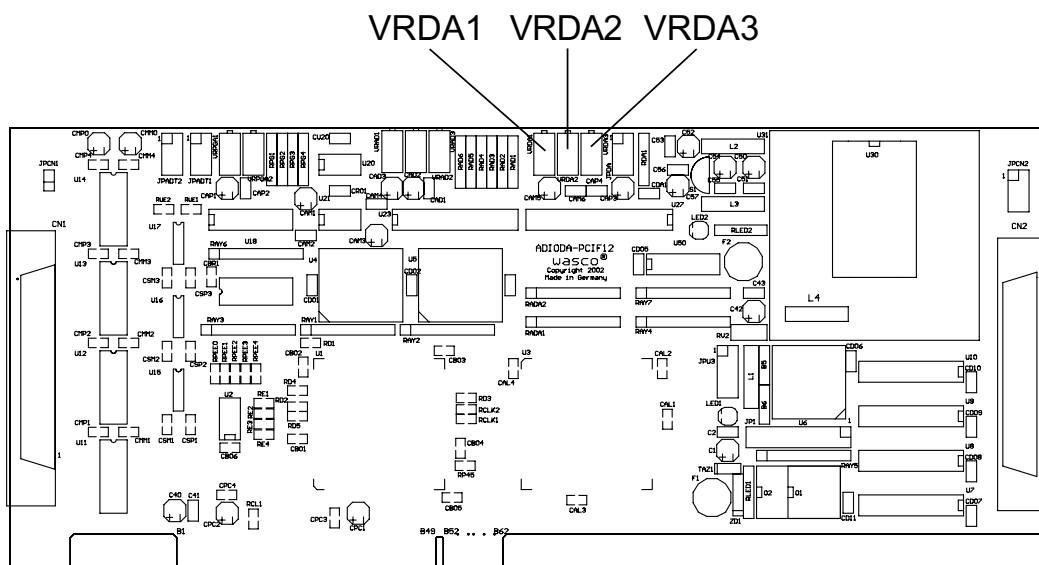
VRDA1 VRDA2 VRDA3

ADIODA-PCIF12
wasco®
Copyright 2002
Made in Germany

JPCN1
CN1
CMP0
CMM0
CMP4
CMM4
U14
JPADT2
JPADT1
CAP1
CAP2
CU20
U20
U21
CAM1
CAM2
CRD1
CAD3
CAD1
CAD2
U23
RUE2
RUE1
U17
RAY6
U18
CAM3
U4
U5
CMP3
U13
CMM3
CSM3
U16
CSP3
CDD1
CDD2
RAY3
RAY1
RAY2
CMP2
U12
CMM2
CSM2
U15
CSP2
RD1
U1
CBD2
CBD3
U3
CAL4
RD4
RD2
RD5
U2
RE1
RE2
RE3
RE4
CBD1
RD3
RCLK2
RCLK1
CBD4
RP45
CBD5
CMP1
U11
CMM1
CSM1
CSP1
CBD6
C40
C41
CPC4
CPC2
RCL1
CPC3
CPC1
B1
B49
B52
...
B62
CAL3
CAM5
CAM6
CAP3
CAP4
CDA1
C57
U27
C56
C63
C62
C64
C60
C58
C61
L2
L3
U31
U30
LED2
RLED2
U50
CD05
F2
RADA2
RADA1
RAY7
RAY4
C43
C42
L4
RV2
CAL2
JPU3
L1
CD06
U6
LED1
CAL1
C2
C1
JP1
TAZ1
F1
RLED1
D2
D1
ZD1
CD11
RAY5
U10
CD10
U9
CD09
U8
CD08
U7
CD07
JPCN2
CN2
1